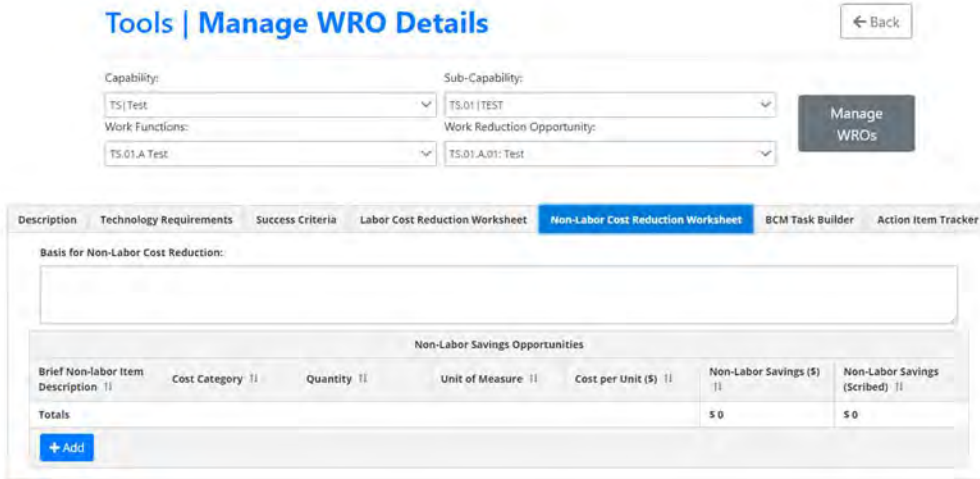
Tools | Manage WRO Details

← Back

Capability:
TS | Test

Sub-Capability:
TS.01 | TEST

Work Functions:
TS.01.A Test

Work Reduction Opportunity:
TS.01.A.01: Test

Manage WROs

Description | Technology Requirements | Success Criteria | Labor Cost Reduction Worksheet | Non-Labor Cost Reduction Worksheet | BCM Task Builder | Action Item Tracker

Basis for Non-Labor Cost Reduction:

Non-Labor Savings Opportunities

| Brief Non-labor Item Description ⇅ | Cost Category ⇅ | Quantity ⇅ | Unit of Measure ⇅ | Cost per Unit ($) ⇅ | Non-Labor Savings ($) ⇅ | Non-Labor Savings (Scribed) ⇅ |
|---|---|---|---|---|---|---|
| Totals | | | | | $ 0 | $ 0 |

+ Add